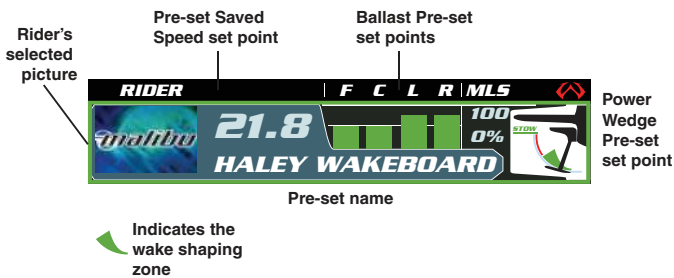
Rider's selected picture

Pre-set Saved Speed set point

Ballast Pre-set set points

RIDER

F C L R

MLS

malibu

21.8

100

0%

STOW

HALEY WAKEBOARD

Power Wedge Pre-set set point

Pre-set name

Indicates the wake shaping zone